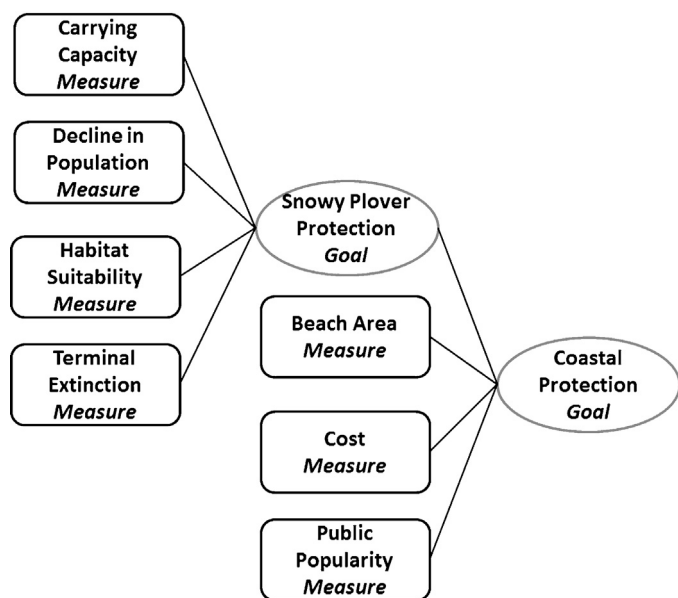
Carrying Capacity
*Measure*

Decline in Population
*Measure*

Habitat Suitability
*Measure*

Terminal Extinction
*Measure*

Snowy Plover Protection
*Goal*

Beach Area
*Measure*

Cost
*Measure*

Public Popularity
*Measure*

Coastal Protection
*Goal*